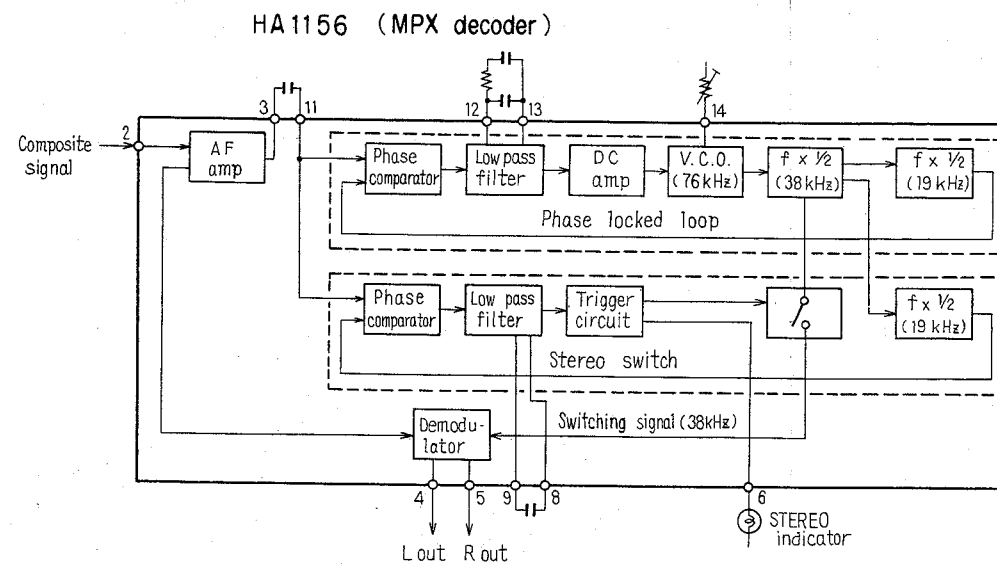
HA1156 (MPX decoder)

Composite signal

2

3

11

12

13

14

AF amp

Phase comparator

Low pass filter

DC amp

V.C.O. (76kHz)

f × ½ (38kHz)

f × ½ (19 kHz)

Phase locked loop

Phase comparator

Low pass filter

Trigger circuit

f × ½ (19 kHz)

Stereo switch

Switching signal (38kHz)

Demodulator

4

5

9

8

6

STEREO indicator

L out

R out